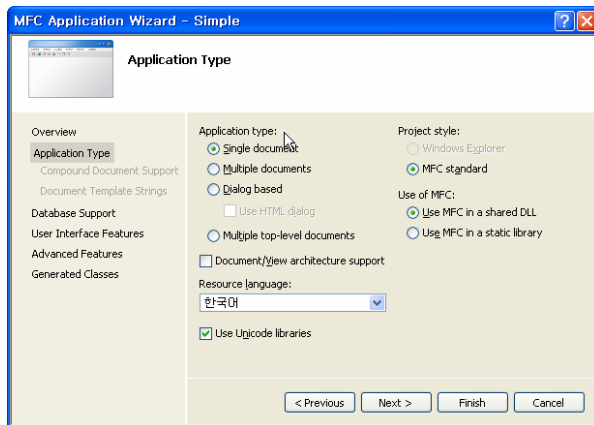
MFC Application Wizard - Simple

Application Type

Overview
Application Type
Compound Document Support
Document Template Strings
Database Support
User Interface Features
Advanced Features
Generated Classes

Application type:
Single document
Multiple documents
Dialog based
Use HTML dialog
Multiple top-level documents
Document/View architecture support
Resource language:
한국어
Use Unicode libraries

Project style:
Windows Explorer
MFC standard
Use of MFC:
Use MFC in a shared DLL
Use MFC in a static library

< Previous
Next >
Finish
Cancel